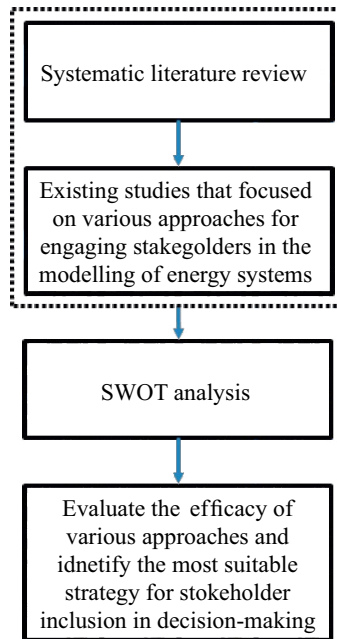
Systematic literature review

Existing studies that focused on various approaches for engaging stakegolders in the modelling of energy systems

SWOT analysis

Evaluate the efficacy of various approaches and idnetify the most suitable strategy for stokeholder inclusion in decision-making